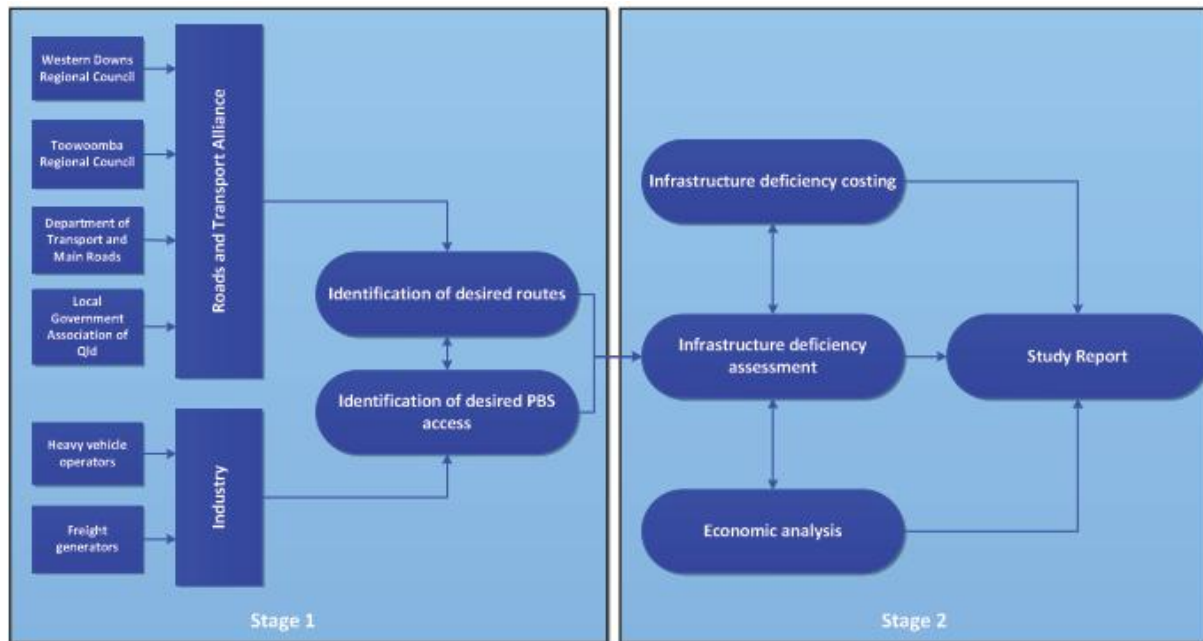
Western Downs Regional Council

Toowoomba Regional Council

Department of Transport and Main Roads

Local Government Association of Qld

Roads and Transport Alliance

Heavy vehicle operators

Freight generators

Industry

Identification of desired routes

Identification of desired PBS access

Stage 1

Infrastructure deficiency costing

Infrastructure deficiency assessment

Study Report

Economic analysis

Stage 2